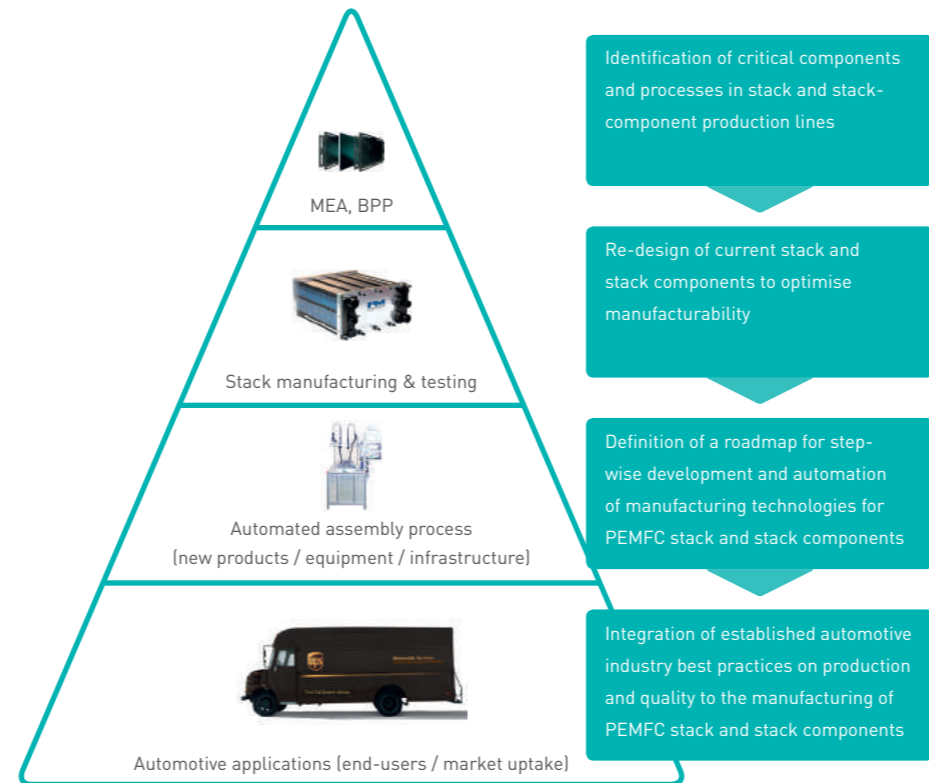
MEA, BPP

Stack manufacturing & testing

Automated assembly process
(new products / equipment / infrastructure)

Automotive applications (end-users / market uptake)

Identification of critical components and processes in stack and stack-component production lines

Re-design of current stack and stack components to optimise manufacturability

Definition of a roadmap for step-wise development and automation of manufacturing technologies for PEMFC stack and stack components

Integration of established automotive industry best practices on production and quality to the manufacturing of PEMFC stack and stack components